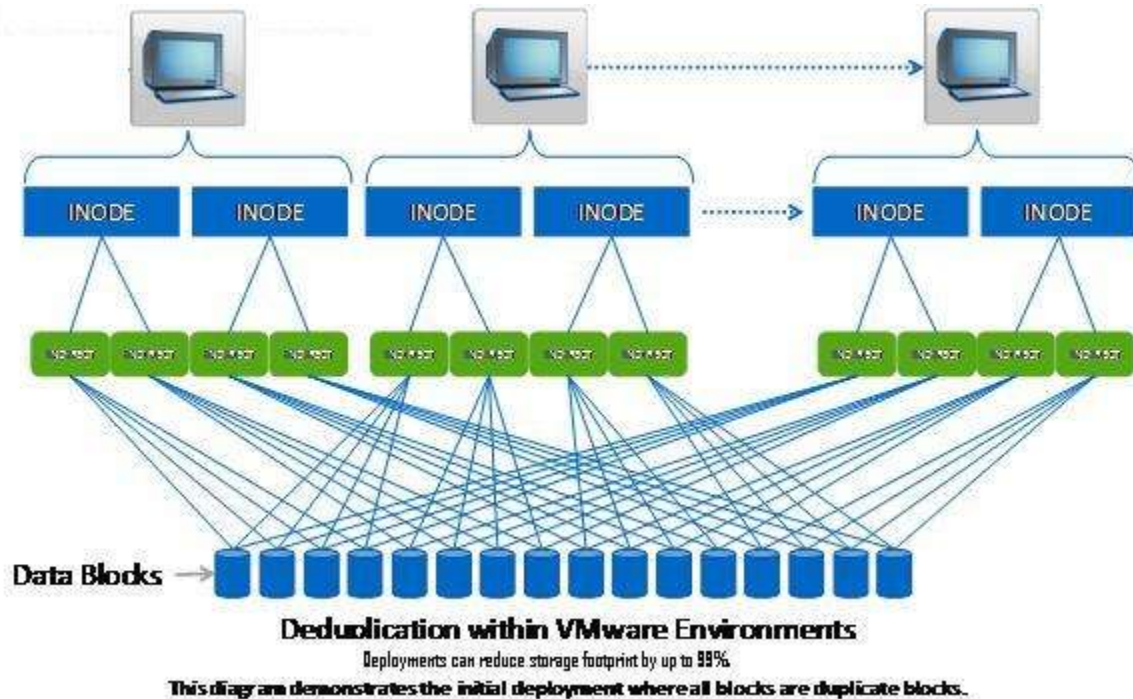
INODE INODE INODE INODE INODE INODE

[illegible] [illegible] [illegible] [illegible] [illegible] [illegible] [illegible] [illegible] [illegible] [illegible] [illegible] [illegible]

Data Blocks

Deduplication within VMware Environments

Deployments can reduce storage footprint by up to 99%

This diagram demonstrates the initial deployment where all blocks are duplicate blocks.